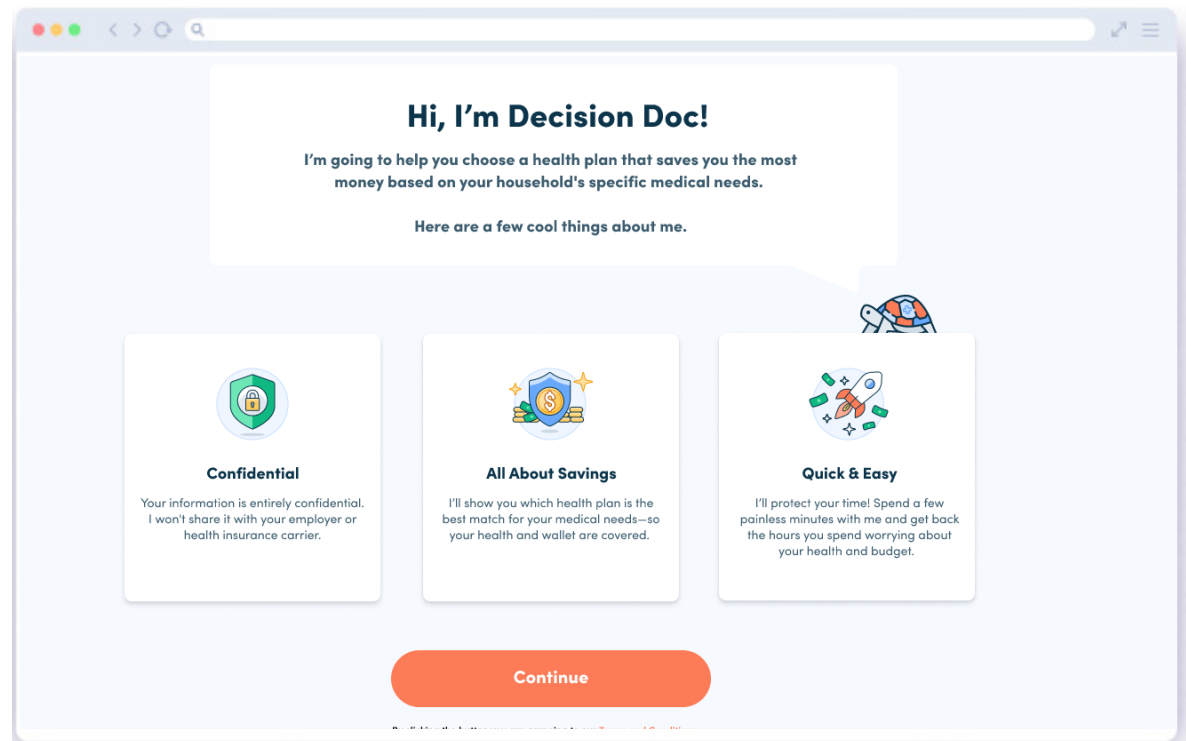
Hi, I'm Decision Doc!

I'm going to help you choose a health plan that saves you the most money based on your household's specific medical needs.

Here are a few cool things about me.

Confidential

Your information is entirely confidential. I won't share it with your employer or health insurance carrier.

All About Savings

I'll show you which health plan is the best match for your medical needs—so your health and wallet are covered.

Quick & Easy

I'll protect your time! Spend a few painless minutes with me and get back the hours you spend worrying about your health and budget.

Continue

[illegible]